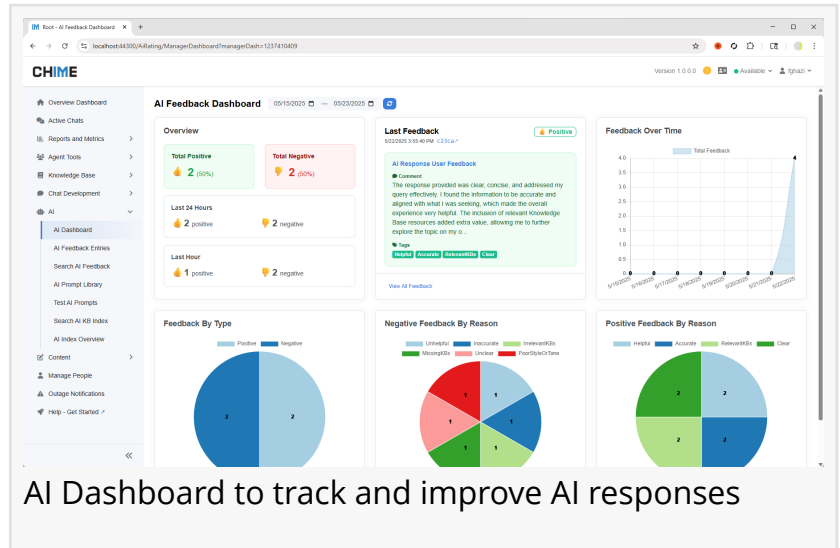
Root - AI Feedback Dashboard
localhost:44300/AiRating/ManagerDashboard?managerDash=1237410409

CHIME
Version 1.0.0.0 Available fghazi

Overview Dashboard
Active Chats
Reports and Metrics
Agent Tools
Knowledge Base
Chat Development
AI
AI Dashboard
AI Feedback Entries
Search AI Feedback
AI Prompt Library
Test AI Prompts
Search AI KB Index
AI Index Overview
Content
Manage People
Outage Notifications
Help - Get Started

AI Feedback Dashboard 05/15/2025 — 05/23/2025

Overview
Total Positive
2 (50%)
Total Negative
2 (50%)
Last 24 Hours
2 positive
2 negative
Last Hour
1 positive
2 negative

Last Feedback
Positive
5/22/2025 3:55:40 PM c2c1ca
AI Response User Feedback
Comment
The response provided was clear, concise, and addressed my query effectively. I found the information to be accurate and aligned with what I was seeking, which made the overall experience very helpful. The inclusion of relevant Knowledge Base resources added extra value, allowing me to further explore the topic on my o...
Tags
Helpful Accurate RelevantKBs Clear
View All Feedback

Feedback Over Time
Total Feedback
4.0 3.5 3.0 2.5 2.0 1.5 1.0 0.5 0
0 0 0 0 0 0 0 4
5/15/2025 5/16/2025 5/17/2025 5/18/2025 5/19/2025 5/20/2025 5/21/2025 5/22/2025

Feedback By Type
Positive Negative
2 2

Negative Feedback By Reason
Unhelpful Inaccurate IrrelevantKBs MissingKBs Unclear PoorStyleOrTone
1 1 1 1 1 1

Positive Feedback By Reason
Helpful Accurate RelevantKBs Clear
2 2 2 2

AI Dashboard to track and improve AI responses